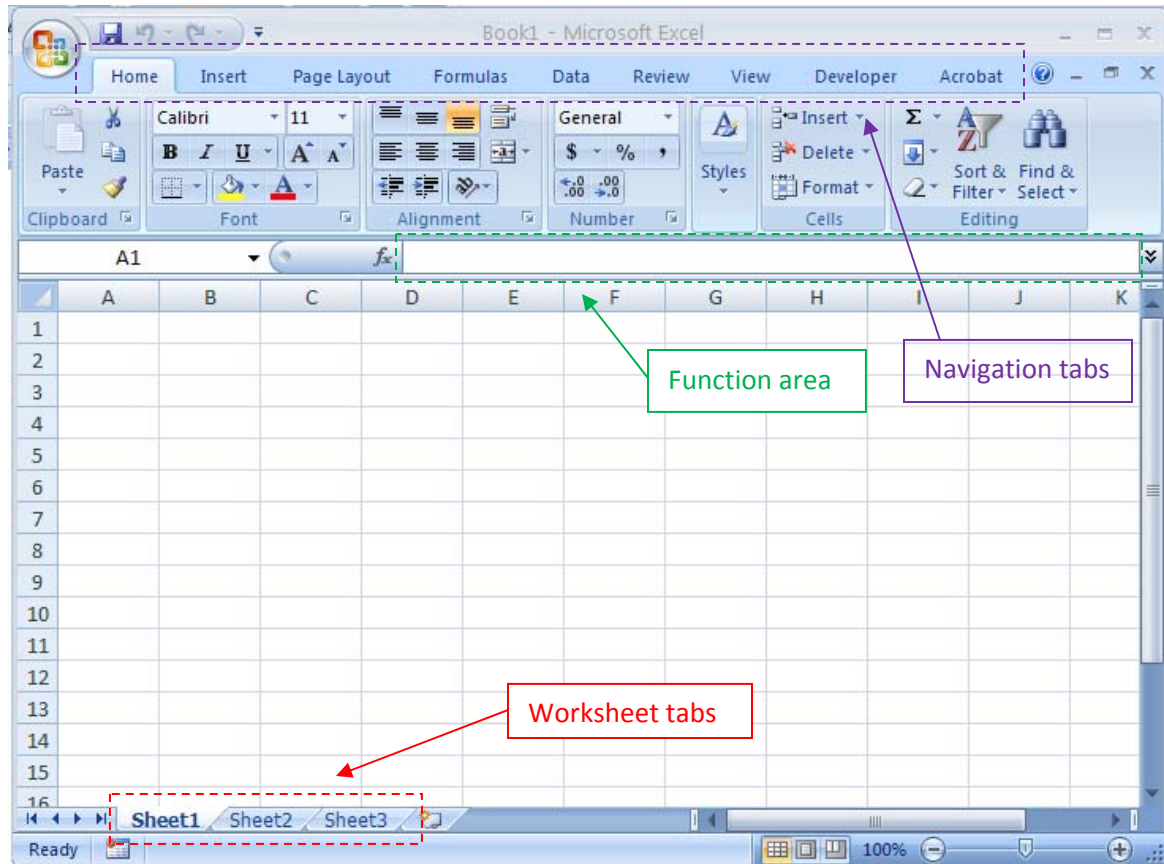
Book1 - Microsoft Excel

Home Insert Page Layout Formulas Data Review View Developer Acrobat

Paste

Clipboard

Calibri 11

B I U A A

Font

Alignment

General

$ % ,

.00 .00

Number

Styles

Insert

Delete

Format

Cells

Σ

Sort & Filter

Find & Select

Editing

A1

fx

| | A | B | C | D | E | F | G | H | I | J | K |
|---|---|---|---|---|---|---|---|---|---|---|---|
| 1 | | | | | | | | | | | |
| 2 | | | | | | | | | | | |
| 3 | | | | | | | | | | | |
| 4 | | | | | | | | | | | |
| 5 | | | | | | | | | | | |
| 6 | | | | | | | | | | | |
| 7 | | | | | | | | | | | |
| 8 | | | | | | | | | | | |
| 9 | | | | | | | | | | | |
| 10 | | | | | | | | | | | |
| 11 | | | | | | | | | | | |
| 12 | | | | | | | | | | | |
| 13 | | | | | | | | | | | |
| 14 | | | | | | | | | | | |
| 15 | | | | | | | | | | | |
| 16 | | | | | | | | | | | |

Function area

Navigation tabs

Worksheet tabs

Sheet1 Sheet2 Sheet3

Ready

100%